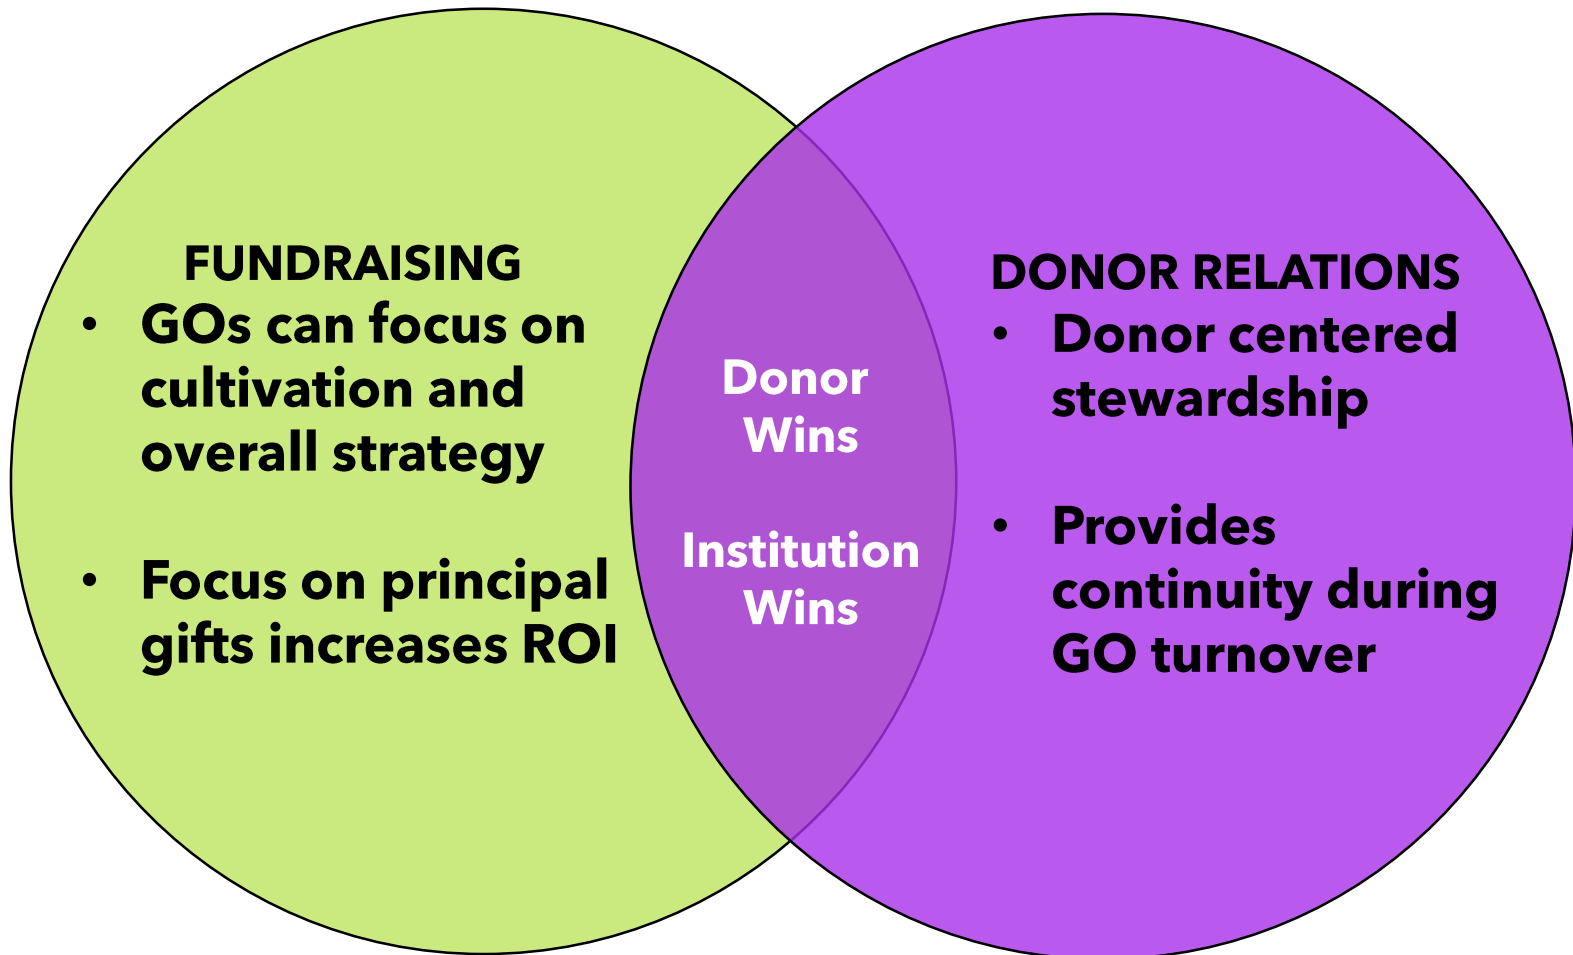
FUNDRAISING
- GOs can focus on cultivation and overall strategy
- Focus on principal gifts increases ROI

Donor Wins

Institution Wins

DONOR RELATIONS
- Donor centered stewardship
- Provides continuity during GO turnover